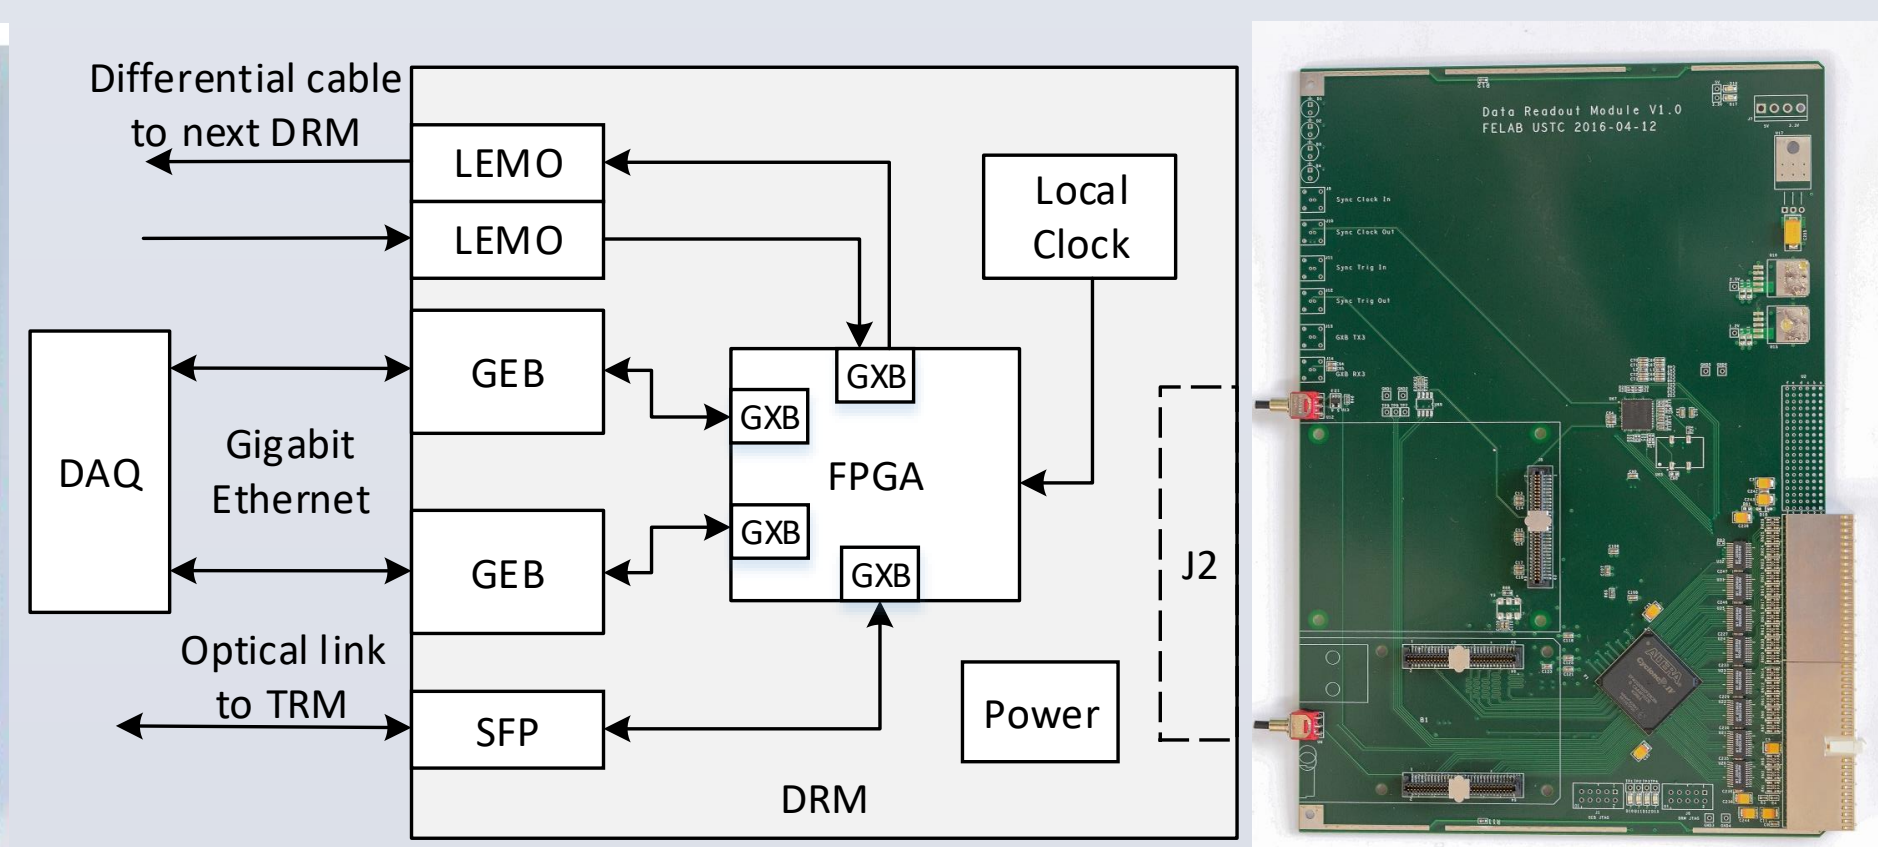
Differential cable to next DRM

LEMO

LEMO

Local Clock

DAQ

GEB

Gigabit Ethernet

GEB

GXB

GXB

FPGA

GXB

GXB

J2

Optical link to TRM

SFP

Power

DRM

Data Readout Module V1.0
FELAB USTC 2016-04-12

Sync Clock In

Sync Clock Out

Sync Trig In

Sync Trig Out

GXB TX3

GXB RX3